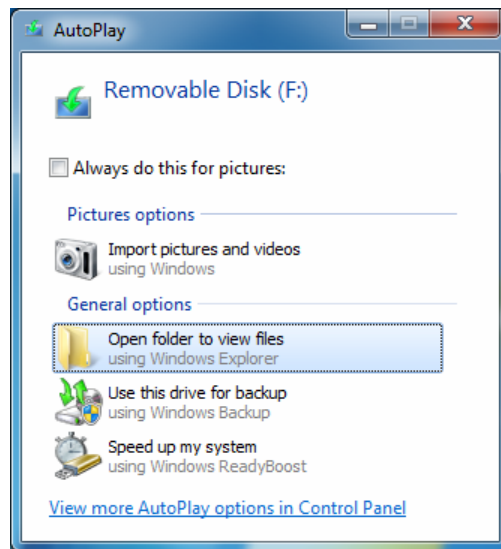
AutoPlay

Removable Disk (F:)

Always do this for pictures:

Pictures options

Import pictures and videos
using Windows

General options

Open folder to view files
using Windows Explorer

Use this drive for backup
using Windows Backup

Speed up my system
using Windows ReadyBoost

View more AutoPlay options in Control Panel